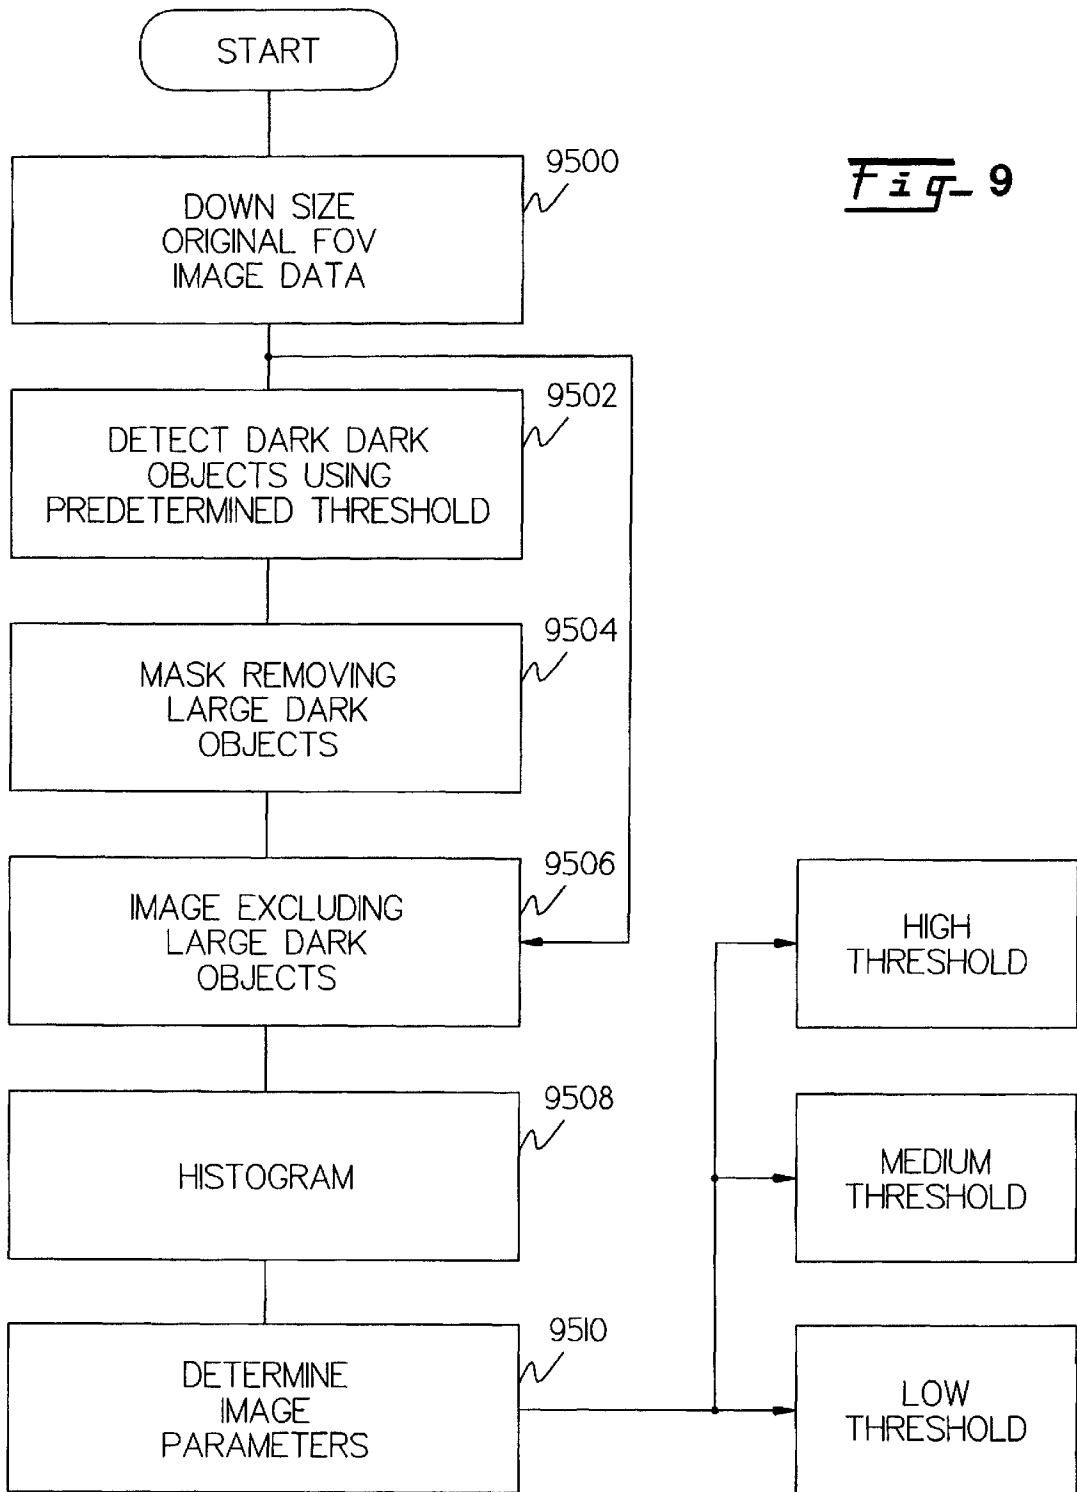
START

9500

DOWN SIZE ORIGINAL FOV IMAGE DATA

Fig_9

9502

DETECT DARK DARK OBJECTS USING PREDETERMINED THRESHOLD

9504

MASK REMOVING LARGE DARK OBJECTS

9506

IMAGE EXCLUDING LARGE DARK OBJECTS

HIGH THRESHOLD

9508

HISTOGRAM

MEDIUM THRESHOLD

9510

DETERMINE IMAGE PARAMETERS

LOW THRESHOLD